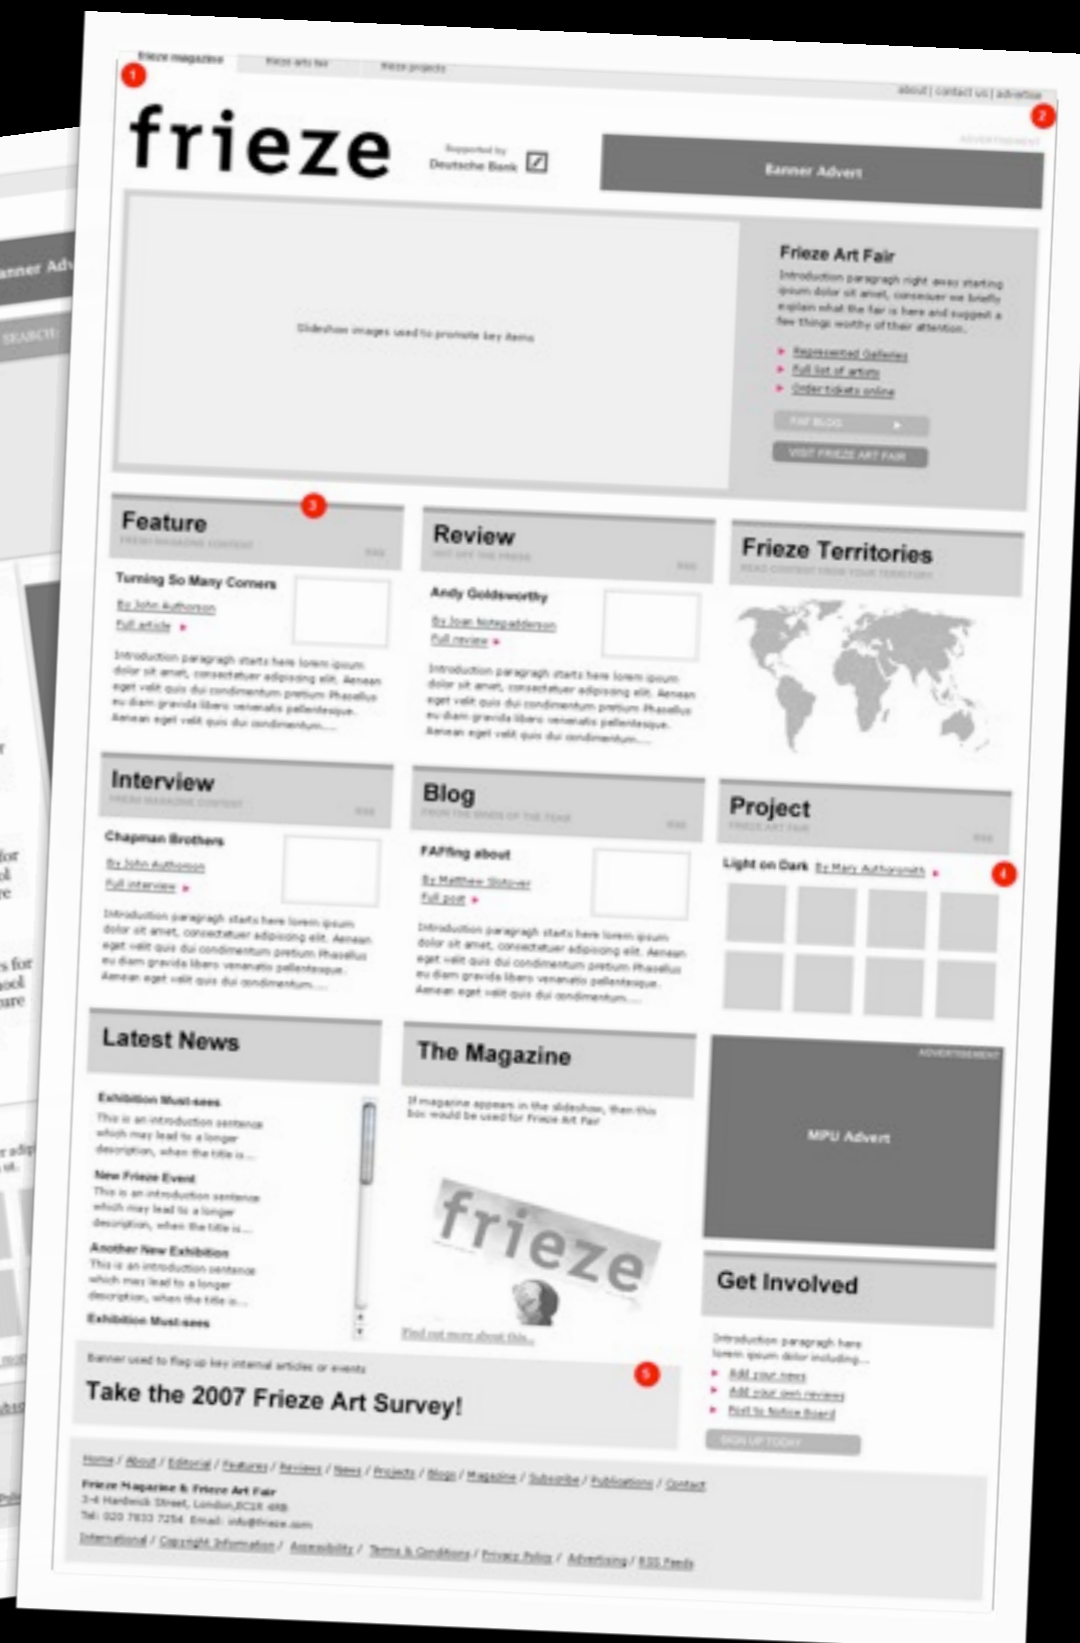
frieze magazine | frieze art fair | frieze projects

1

about | contact us | advertise

2

frieze

Supported by Deutsche Bank

ADVERTISEMENT

Banner Advert

Slideshow images used to promote key items

Frieze Art Fair

Introduction paragraph right away starting ipsum dolor sit amet, consectetuer we briefly explain what the fair is here and suggest a few things worthy of their attention.

Represented Galleries
Full list of artists
Order tickets online

FAF BLOG

VISIT FRIEZE ART FAIR

3

Feature

FRESH MAGAZINE CONTENT

RSS

Turning So Many Corners

By John Authorson

Full article

Introduction paragraph starts here lorem ipsum dolor sit amet, consectetuer adipiscing elit. Aenean eget velit quis dui condimentum pretium Phasellus eu diam gravida libero venenatis pellentesque. Aenean eget velit quis dui condimentum.....

Review

HOT OFF THE PRESS

RSS

Andy Goldsworthy

By Joan Notepadderson

Full review

Introduction paragraph starts here lorem ipsum dolor sit amet, consectetuer adipiscing elit. Aenean eget velit quis dui condimentum pretium Phasellus eu diam gravida libero venenatis pellentesque. Aenean eget velit quis dui condimentum.....

Frieze Territories

READ CONTENT FROM YOUR TERRITORY

Interview

FRESH MAGAZINE CONTENT

RSS

Chapman Brothers

By John Authorson

Full interview

Introduction paragraph starts here lorem ipsum dolor sit amet, consectetuer adipiscing elit. Aenean eget velit quis dui condimentum pretium Phasellus eu diam gravida libero venenatis pellentesque. Aenean eget velit quis dui condimentum.....

Blog

FROM THE MINDS OF THE TEAM

RSS

FAFfing about

By Matthew Slotover

Full post

Introduction paragraph starts here lorem ipsum dolor sit amet, consectetuer adipiscing elit. Aenean eget velit quis dui condimentum pretium Phasellus eu diam gravida libero venenatis pellentesque. Aenean eget velit quis dui condimentum.....

Project

FRIEZE ART FAIR

RSS

Light on Dark By Mary Authorsmith

4

Latest News

Exhibition Must-sees
This is an introduction sentence which may lead to a longer description, when the title is ...

New Frieze Event
This is an introduction sentence which may lead to a longer description, when the title is ...

Another New Exhibition
This is an introduction sentence which may lead to a longer description, when the title is ...

Exhibition Must-sees

The Magazine

If magazine appears in the slideshow, then this box would be used for Frieze Art Fair

frieze

Find out more about this...

ADVERTISEMENT

MPU Advert

Get Involved

Introduction paragraph here lorem ipsum dolor including...

Add your news
Add your own reviews
Post to Notice Board

SIGN UP TODAY

Banner used to flag up key internal articles or events

5

Take the 2007 Frieze Art Survey!

Home / About / Editorial / Features / Reviews / News / Projects / Blogs / Magazine / Subscribe / Publications / Contact

Frieze Magazine & Frieze Art Fair
3-4 Hardwick Street, London,EC1R 4RB
Tel: 020 7833 7254 Email: info@frieze.com

International / Copyright Information / Accessibility / Terms & Conditions / Privacy Policy / Advertising / RSS Feeds